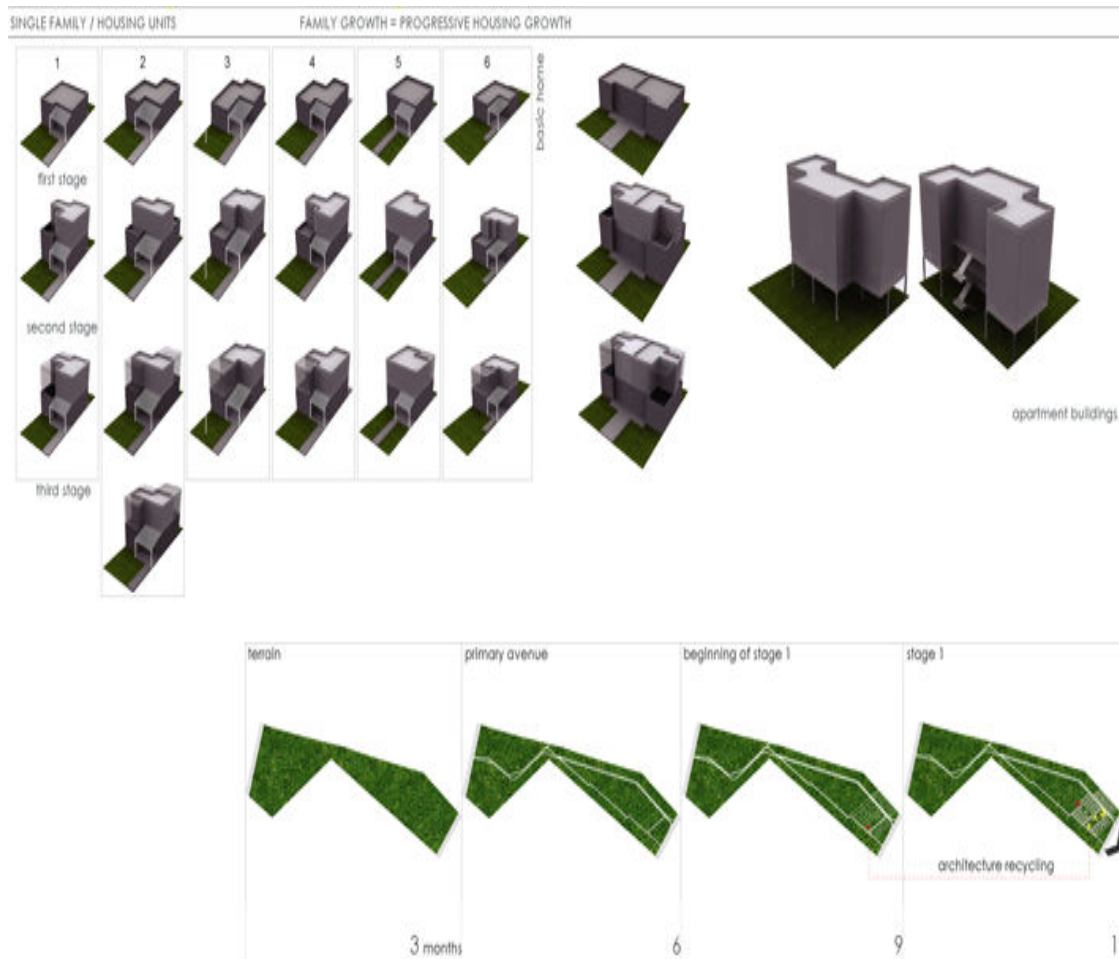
SINGLE FAMILY / HOUSING UNITS

FAMILY GROWTH = PROGRESSIVE HOUSING GROWTH

1 2 3 4 5 6

basic home

first stage

second stage

third stage

apartment buildings

terrain

primary avenue

beginning of stage 1

stage 1

architecture recycling

3 months

6

9

1